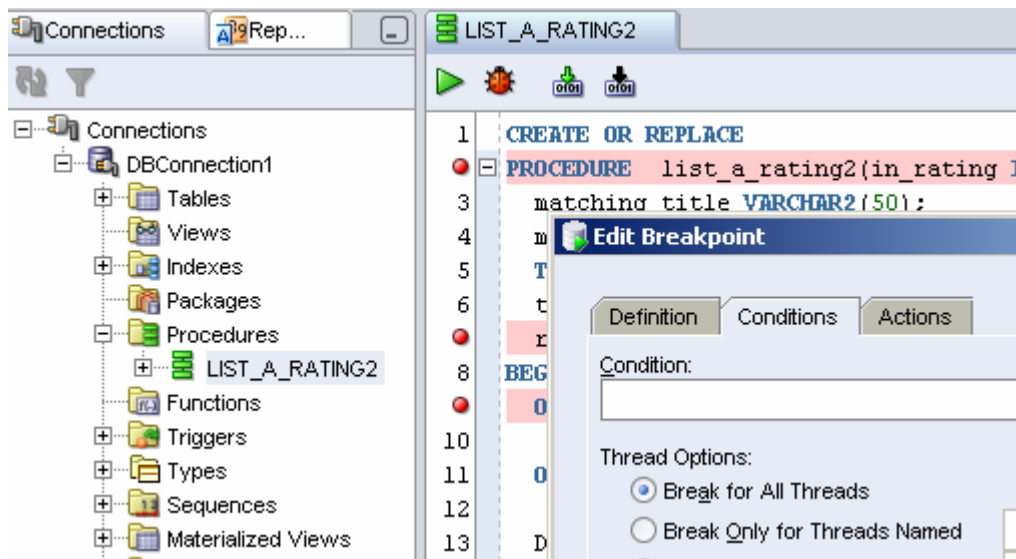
Connections Rep...

LIST_A_RATING2

Connections
DBConnection1
Tables
Views
Indexes
Packages
Procedures
LIST_A_RATING2
Functions
Triggers
Types
Sequences
Materialized Views

1 CREATE OR REPLACE
PROCEDURE list_a_rating2(in_rating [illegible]
3 matching_title VARCHAR2(50);
4 m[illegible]
5 T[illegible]
6 t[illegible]
r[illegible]
8 BEG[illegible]
O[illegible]
10
11 O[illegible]
12
13 D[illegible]

Edit Breakpoint

Definition Conditions Actions

Condition:

Thread Options:
Break for All Threads
Break Only for Threads Named